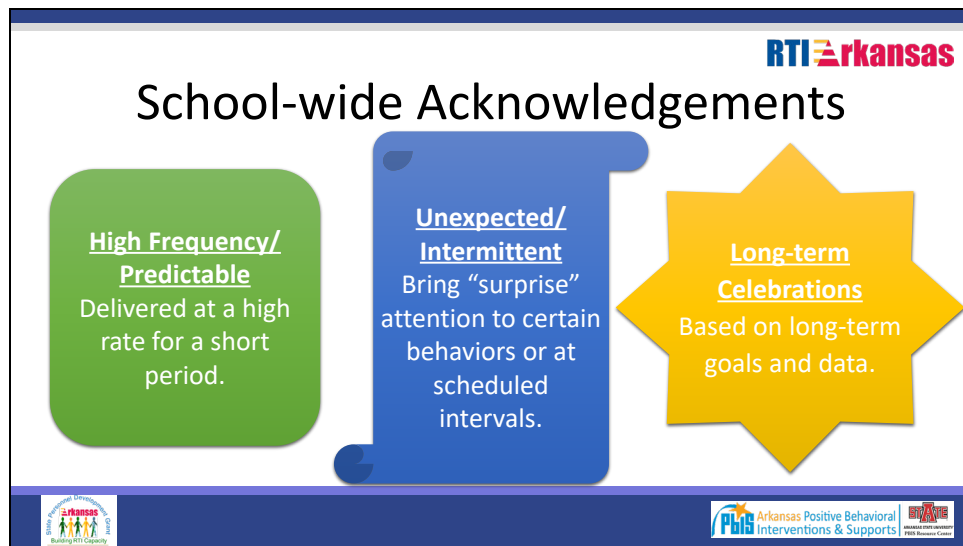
RTI Arkansas

School-wide Acknowledgements

High Frequency/ Predictable
Delivered at a high rate for a short period.

Unexpected/ Intermittent
Bring “surprise” attention to certain behaviors or at scheduled intervals.

Long-term Celebrations
Based on long-term goals and data.

State Personnel Development Grant
Arkansas
Building RTI Capacity

PBIS Arkansas Positive Behavioral Interventions & Supports

A STATE
ARKANSAS STATE UNIVERSITY
PBIS Resource Center